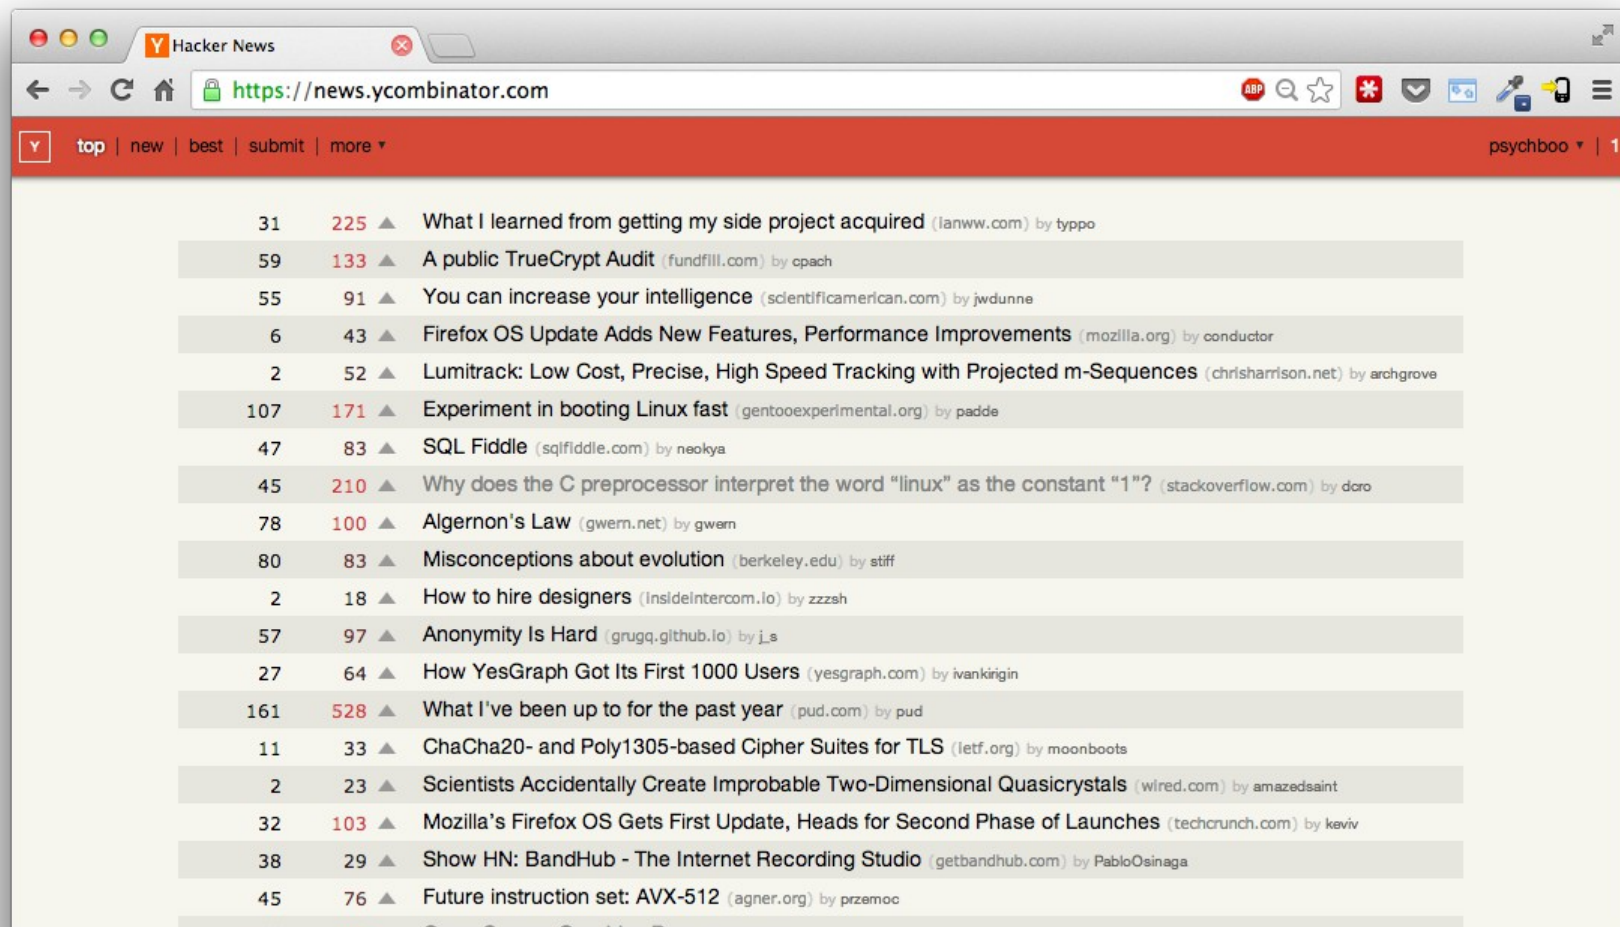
Y Hacker News

https://news.ycombinator.com

Y top | new | best | submit | more ▾ psychboo ▾ | 1

| | | | |
|---|---|---|---|
| 31 | 225 | ▲ | What I learned from getting my side project acquired (ianww.com) by typpo |
| 59 | 133 | ▲ | A public TrueCrypt Audit (fundfill.com) by cpach |
| 55 | 91 | ▲ | You can increase your intelligence (scientificamerican.com) by jwdunne |
| 6 | 43 | ▲ | Firefox OS Update Adds New Features, Performance Improvements (mozilla.org) by conductor |
| 2 | 52 | ▲ | Lumitrack: Low Cost, Precise, High Speed Tracking with Projected m-Sequences (chrisharrison.net) by archgrove |
| 107 | 171 | ▲ | Experiment in booting Linux fast (gentooexperimental.org) by padde |
| 47 | 83 | ▲ | SQL Fiddle (sqlfiddle.com) by neokya |
| 45 | 210 | ▲ | Why does the C preprocessor interpret the word "linux" as the constant "1"? (stackoverflow.com) by doro |
| 78 | 100 | ▲ | Algernon's Law (gwern.net) by gwern |
| 80 | 83 | ▲ | Misconceptions about evolution (berkeley.edu) by stiff |
| 2 | 18 | ▲ | How to hire designers (insideintercom.io) by zzzsh |
| 57 | 97 | ▲ | Anonymity Is Hard (grugq.github.io) by j_s |
| 27 | 64 | ▲ | How YesGraph Got Its First 1000 Users (yesgraph.com) by ivankirigin |
| 161 | 528 | ▲ | What I've been up to for the past year (pud.com) by pud |
| 11 | 33 | ▲ | ChaCha20- and Poly1305-based Cipher Suites for TLS (ietf.org) by moonboots |
| 2 | 23 | ▲ | Scientists Accidentally Create Improbable Two-Dimensional Quasicrystals (wired.com) by amazedsaint |
| 32 | 103 | ▲ | Mozilla's Firefox OS Gets First Update, Heads for Second Phase of Launches (techcrunch.com) by keviv |
| 38 | 29 | ▲ | Show HN: BandHub - The Internet Recording Studio (getbandhub.com) by PabloOsinaga |
| 45 | 76 | ▲ | Future instruction set: AVX-512 (agner.org) by przemoc |